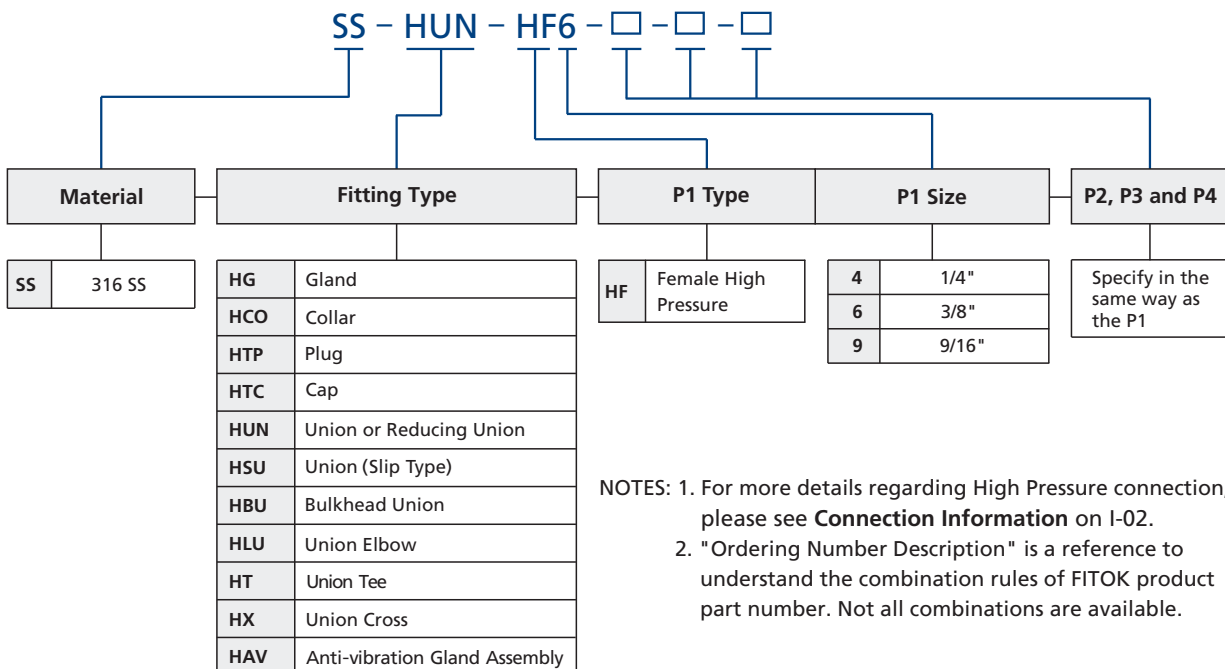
SS – HUN – HF6 – □ – □ – □

Material

| SS | 316 SS |
|---|---|

Fitting Type

| HG | Gland |
|---|---|
| HCO | Collar |
| HTP | Plug |
| HTC | Cap |
| HUN | Union or Reducing Union |
| HSU | Union (Slip Type) |
| HBU | Bulkhead Union |
| HLU | Union Elbow |
| HT | Union Tee |
| HX | Union Cross |
| HAV | Anti-vibration Gland Assembly |

P1 Type

| HF | Female High Pressure |
|---|---|

P1 Size

| 4 | 1/4" |
|---|---|
| 6 | 3/8" |
| 9 | 9/16" |

P2, P3 and P4

Specify in the same way as the P1

NOTES: 1. For more details regarding High Pressure connection, please see **Connection Information** on I-02.
2. "Ordering Number Description" is a reference to understand the combination rules of FITOK product part number. Not all combinations are available.